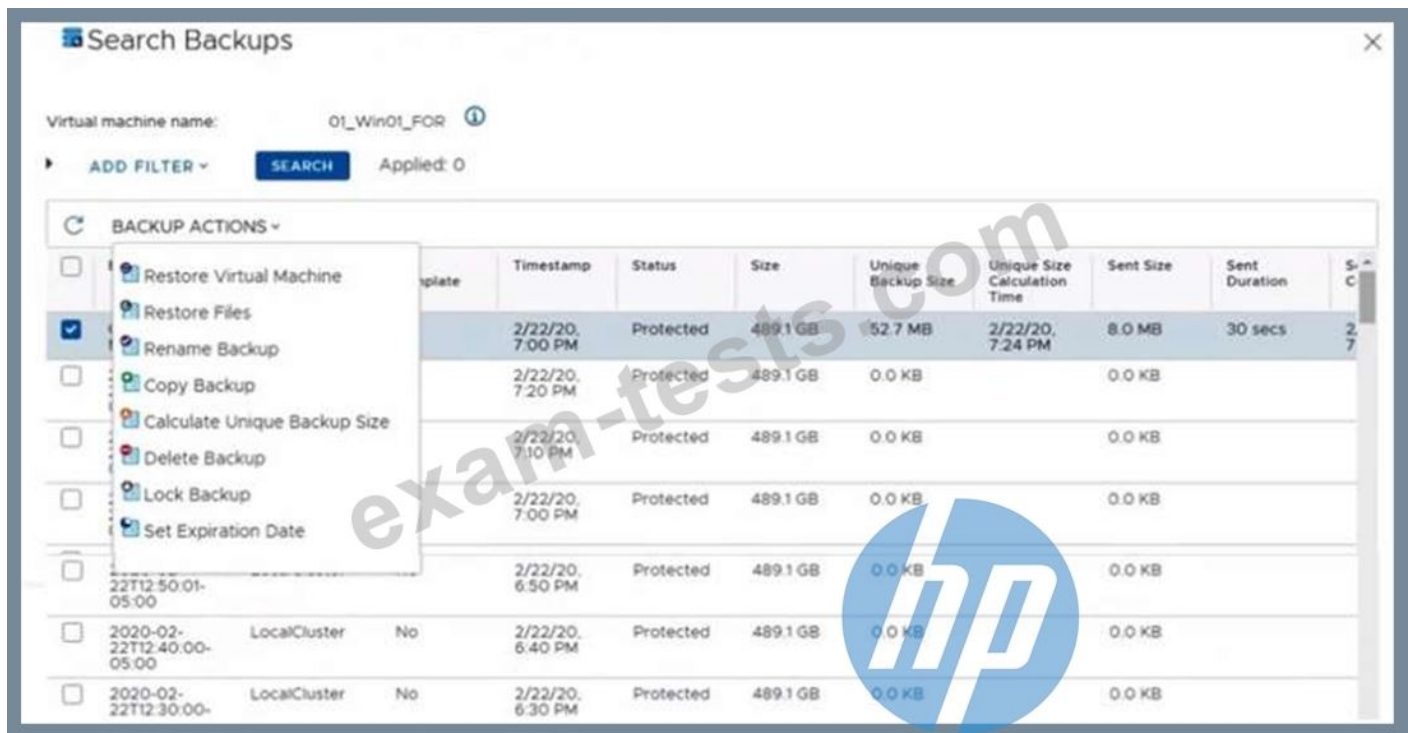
Search Backups

Virtual machine name: 01_Win01_FOR

ADD FILTER ˅ SEARCH Applied: 0

BACKUP ACTIONS ˅

Restore Virtual Machine
Restore Files
Rename Backup
Copy Backup
Calculate Unique Backup Size
Delete Backup
Lock Backup
Set Expiration Date

| | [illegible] | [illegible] | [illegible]plate | Timestamp | Status | Size | Unique Backup Size | Unique Size Calculation Time | Sent Size | Sent Duration | S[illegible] C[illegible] |
|---|---|---|---|---|---|---|---|---|---|---|---|
| ☑ | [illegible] | | | 2/22/20, 7:00 PM | Protected | 489.1 GB | 52.7 MB | 2/22/20, 7:24 PM | 8.0 MB | 30 secs | 2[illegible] 7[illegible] |
| ☐ | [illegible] | | | 2/22/20, 7:20 PM | Protected | 489.1 GB | 0.0 KB | | 0.0 KB | | |
| ☐ | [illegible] | | | 2/22/20, 7:10 PM | Protected | 489.1 GB | 0.0 KB | | 0.0 KB | | |
| ☐ | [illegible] | | | 2/22/20, 7:00 PM | Protected | 489.1 GB | 0.0 KB | | 0.0 KB | | |
| ☐ | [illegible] 22T12:50:01-05:00 | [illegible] | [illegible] | 2/22/20, 6:50 PM | Protected | 489.1 GB | 0.0 KB | | 0.0 KB | | |
| ☐ | 2020-02-22T12:40:00-05:00 | LocalCluster | No | 2/22/20, 6:40 PM | Protected | 489.1 GB | 0.0 KB | | 0.0 KB | | |
| ☐ | 2020-02-22T12:30:00- | LocalCluster | No | 2/22/20, 6:30 PM | Protected | 489.1 GB | 0.0 KB | | 0.0 KB | | |

exam-tests.com